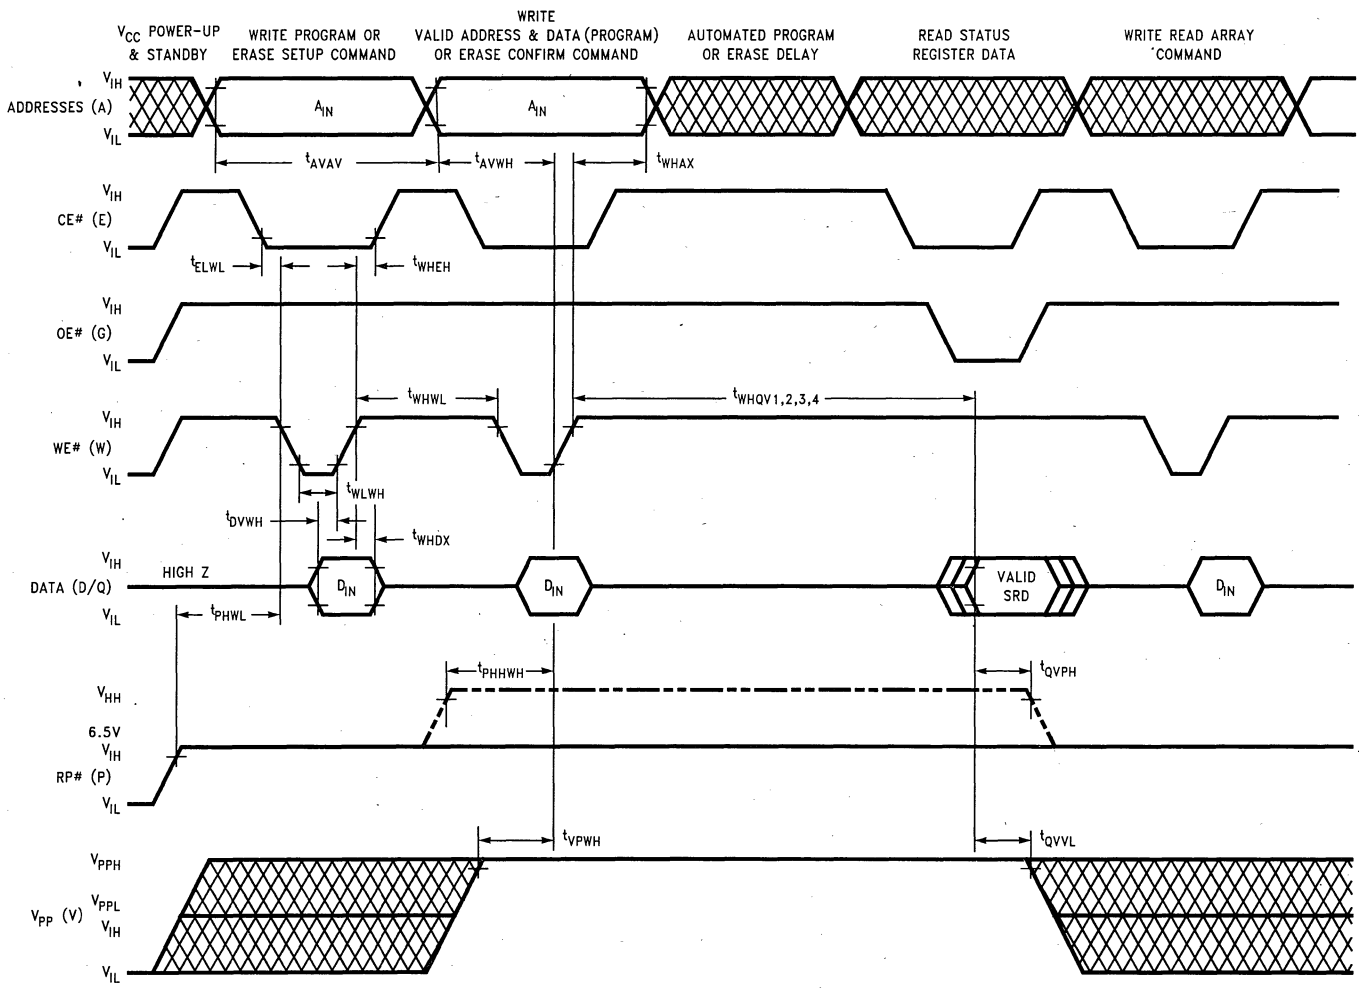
$V_{CC}$ POWER-UP & STANDBY

WRITE PROGRAM OR ERASE SETUP COMMAND

WRITE VALID ADDRESS & DATA (PROGRAM) OR ERASE CONFIRM COMMAND

AUTOMATED PROGRAM OR ERASE DELAY

READ STATUS REGISTER DATA

WRITE READ ARRAY COMMAND

$V_{IH}$
ADDRESSES (A)
$V_{IL}$

$A_{IN}$

$A_{IN}$

$t_{AVAV}$

$t_{AVWH}$

$t_{WHAX}$

$V_{IH}$
CE# (E)
$V_{IL}$

$t_{ELWL}$

$t_{WHEH}$

$V_{IH}$
OE# (G)
$V_{IL}$

$t_{WHWL}$

$t_{WHQV1,2,3,4}$

$V_{IH}$
WE# (W)
$V_{IL}$

$t_{WLWH}$

$t_{DVWH}$

$t_{WHDX}$

$V_{IH}$
DATA (D/Q)
$V_{IL}$

HIGH Z

$D_{IN}$

$D_{IN}$

VALID SRD

$D_{IN}$

$t_{PHWL}$

$t_{PHHWH}$

$t_{QVPH}$

$V_{HH}$
6.5V
$V_{IH}$
RP# (P)
$V_{IL}$

$t_{VPWH}$

$t_{QVVL}$

$V_{PPH}$
$V_{PP}$ (V)
$V_{PPL}$
$V_{IH}$
$V_{IL}$